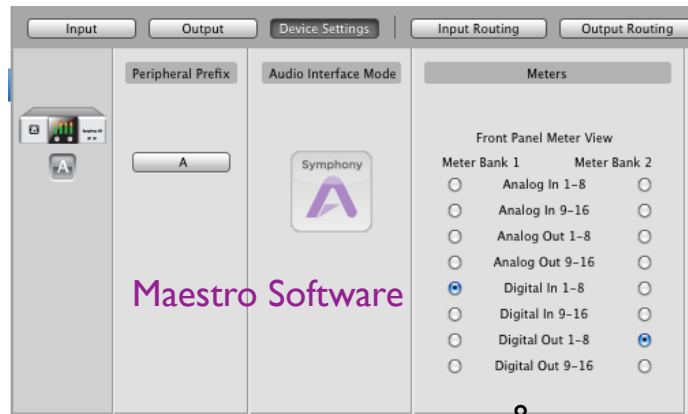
Input | Output | Device Settings | Input Routing | Output Routing

A

Peripheral Prefix

A

Audio Interface Mode

Symphony

Maestro Software

Meters

Front Panel Meter View

Meter Bank 1 Meter Bank 2

Analog In 1–8
Analog In 9–16
Analog Out 1–8
Analog Out 9–16
Digital In 1–8
Digital In 9–16
Digital Out 1–8
Digital Out 9–16

8